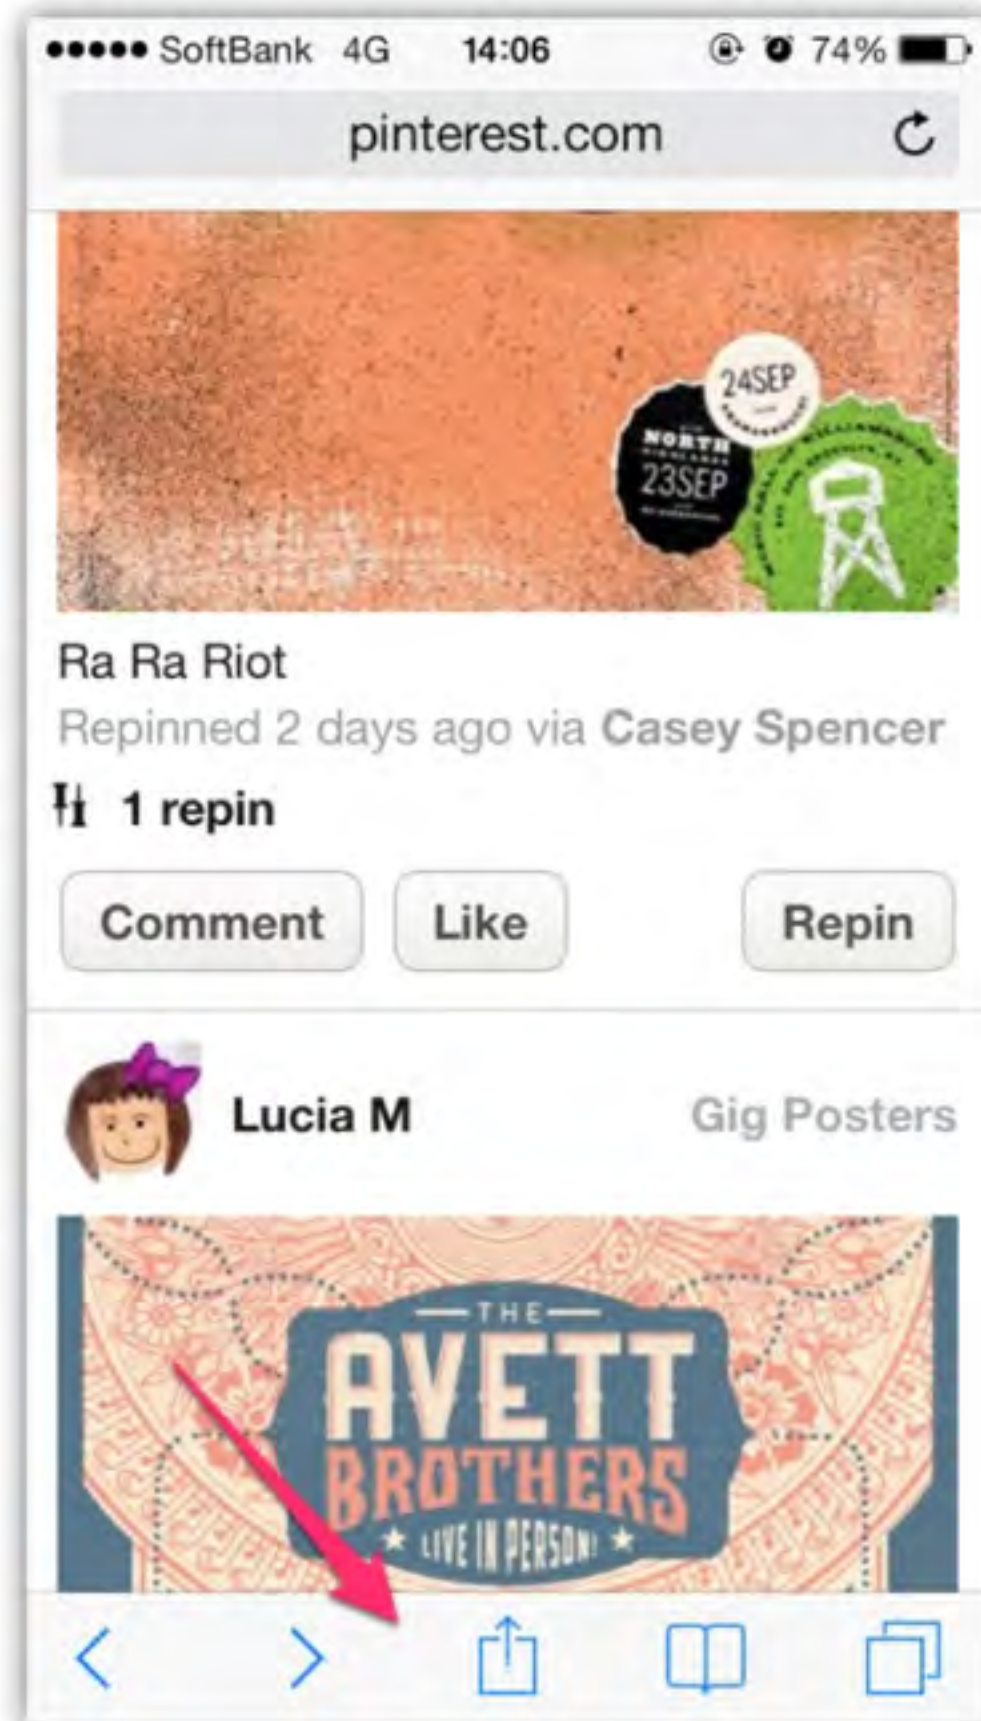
●●●●● SoftBank 4G 14:06 74%

pinterest.com

24SEP

NORTH

23SEP

Ra Ra Riot

Repinned 2 days ago via Casey Spencer

1 repin

Comment

Like

Repin

Lucia M

Gig Posters

THE

AVETT

BROTHERS

★ LIVE IN PERSON! ★